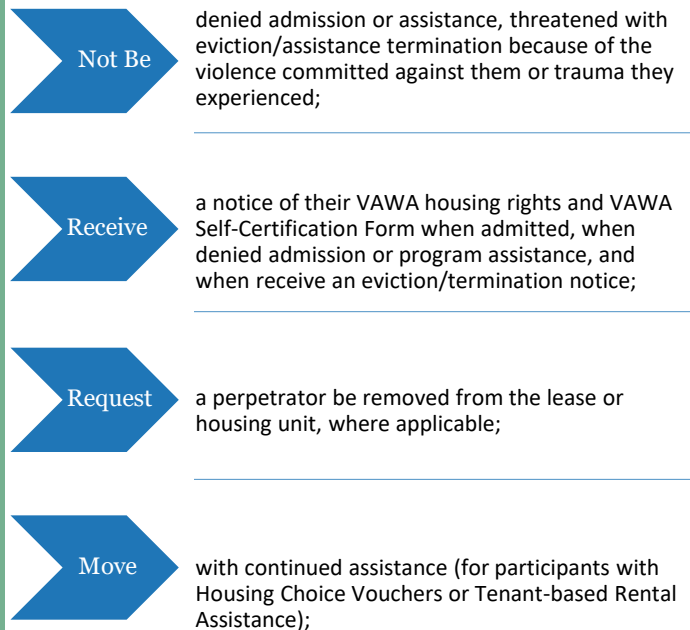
Not Be

denied admission or assistance, threatened with eviction/assistance termination because of the violence committed against them or trauma they experienced;

Receive

a notice of their VAWA housing rights and VAWA Self-Certification Form when admitted, when denied admission or program assistance, and when receive an eviction/termination notice;

Request

a perpetrator be removed from the lease or housing unit, where applicable;

Move

with continued assistance (for participants with Housing Choice Vouchers or Tenant-based Rental Assistance);